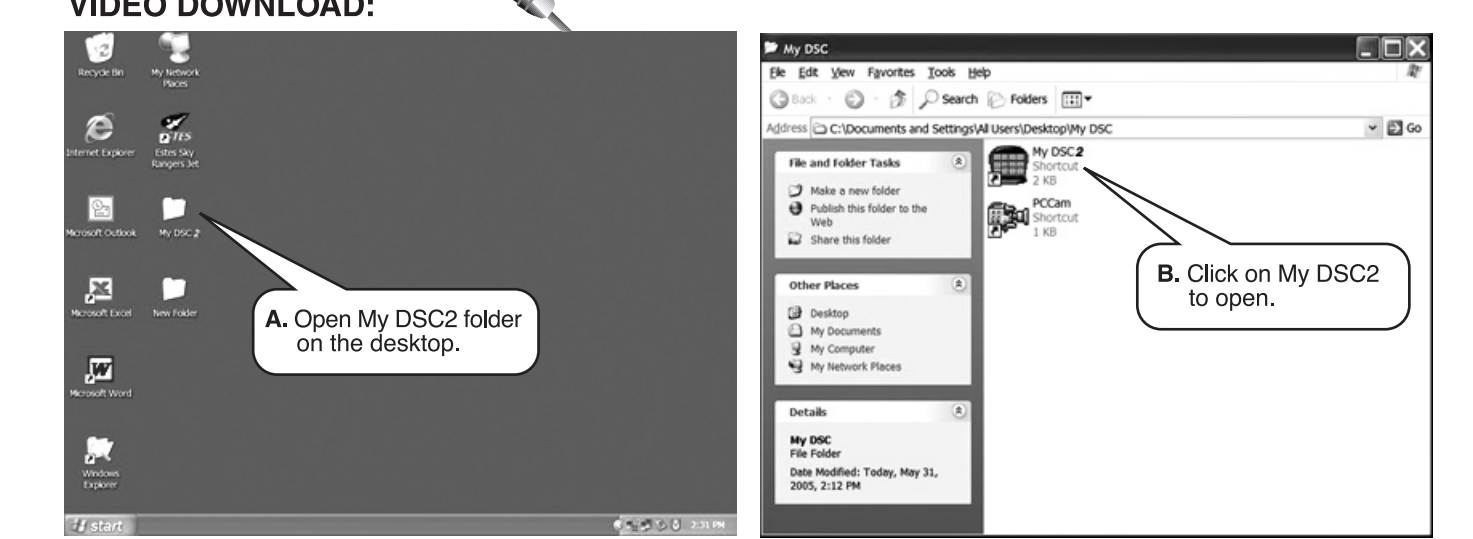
VIDEO DOWNLOAD:

Recycle Bin

My Network Places

Internet Explorer

ESTES

Estes Sky Rangers Jet

Microsoft Outlook

My DSC 2

Microsoft Excel

New Folder

Microsoft Word

Windows Explorer

start

2:31 PM

A. Open My DSC2 folder on the desktop.

My DSC

File Edit View Favorites Tools Help

Back Search Folders

Address C:\Documents and Settings\All Users\Desktop\My DSC

Go

File and Folder Tasks

Make a new folder

Publish this folder to the Web

Share this folder

Other Places

Desktop

My Documents

My Computer

My Network Places

Details

My DSC
File Folder

Date Modified: Today, May 31, 2005, 2:12 PM

My DSC2
Shortcut
2 KB

PCCam
Shortcut
1 KB

B. Click on My DSC2 to open.